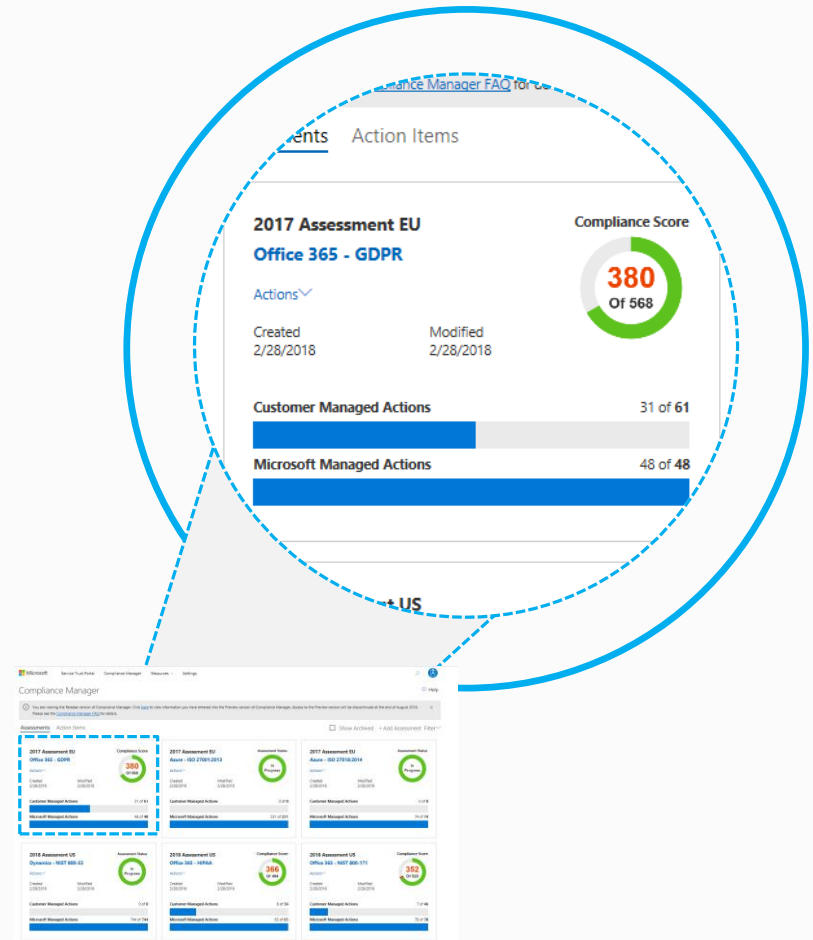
iance Manager FAQ for de

ents Action Items

2017 Assessment EU
Office 365 - GDPR
Actions
Created
2/28/2018
Modified
2/28/2018
Compliance Score
380
Of 568
Customer Managed Actions 31 of 61
Microsoft Managed Actions 48 of 48

t US

Microsoft Service Trust Portal Compliance Manager Resources Settings

Compliance Manager
Help

You are viewing the Preview version of Compliance Manager. Click here to view information you have entered into the Preview version of Compliance Manager. Access to the Preview version will be discontinued at the end of August 2018. Please see the Compliance Manager FAQ for details.

Assessments Action Items
Show Archived + Add Assessment Filter

2017 Assessment EU
Office 365 - GDPR
Actions
Created 2/28/2018
Modified 2/28/2018
Compliance Score
380
Of 568
Customer Managed Actions 31 of 61
Microsoft Managed Actions 48 of 48

2017 Assessment EU
Azure - ISO 27001:2013
Actions
Created
Modified
Assessment Status
In Progress
Customer Managed Actions
Microsoft Managed Actions

2017 Assessment EU
Azure - ISO 27018:2014
Actions
Created
Modified
Assessment Status
In Progress
Customer Managed Actions
Microsoft Managed Actions

2018 Assessment US
Dynamics - NIST 800-53
Actions
Created
Modified
Assessment Status
In Progress
Customer Managed Actions
Microsoft Managed Actions

2018 Assessment US
Office 365 - HIPAA
Actions
Created
Modified
Compliance Score
366
Of 484
Customer Managed Actions
Microsoft Managed Actions

2018 Assessment US
Office 365 - NIST 800-171
Actions
Created
Modified
Compliance Score
352
Of 520
Customer Managed Actions
Microsoft Managed Actions